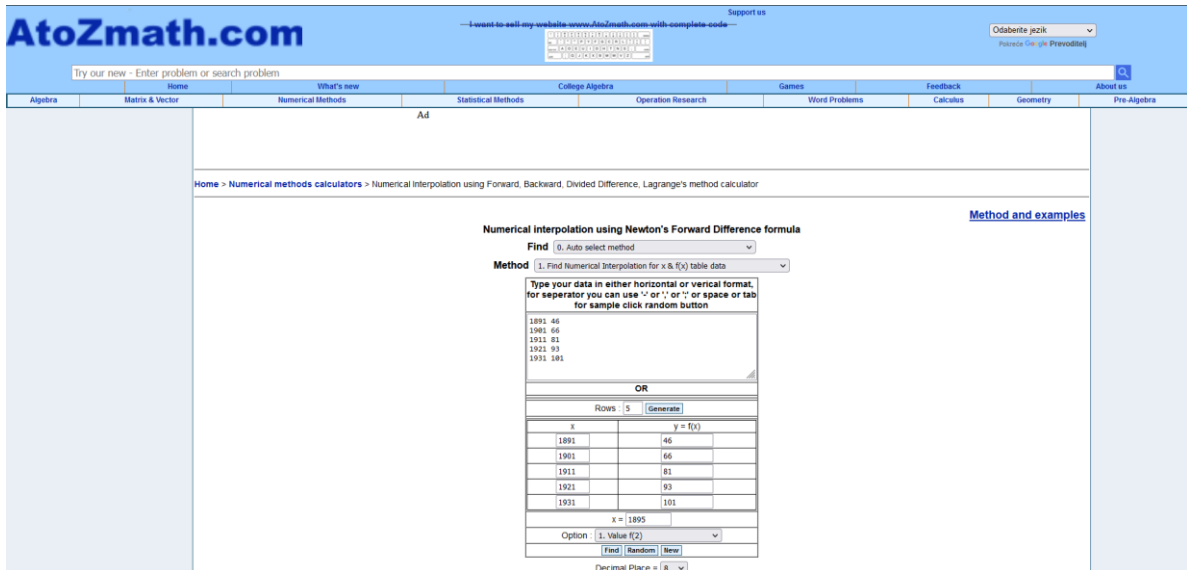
AtoZmath.com

Support us
I want to sell my website www.AtoZmath.com with complete code

Odaberite jezik
Pokreće Google Prevoditelj

Try our new - Enter problem or search problem

| Home | What's new | College Algebra | Games | Feedback | About us |
|---|---|---|---|---|---|

| Algebra | Matrix & Vector | Numerical Methods | Statistical Methods | Operation Research | Word Problems | Calculus | Geometry | Pre-Algebra |
|---|---|---|---|---|---|---|---|---|

Ad

Home > Numerical methods calculators > Numerical Interpolation using Forward, Backward, Divided Difference, Lagrange's method calculator

Method and examples

Numerical interpolation using Newton's Forward Difference formula

Find 0. Auto select method

Method 1. Find Numerical Interpolation for x & f(x) table data

Type your data in either horizontal or verical format, for seperator you can use '-' or ',' or ';' or space or tab for sample click random button

1891 46
1901 66
1911 81
1921 93
1931 101

OR

Rows 5 Generate

| x | y = f(x) |
|---|---|
| 1891 | 46 |
| 1901 | 66 |
| 1911 | 81 |
| 1921 | 93 |
| 1931 | 101 |

x = 1895

Option : 1. Value f(2)

Find Random New

Decimal Place = 8